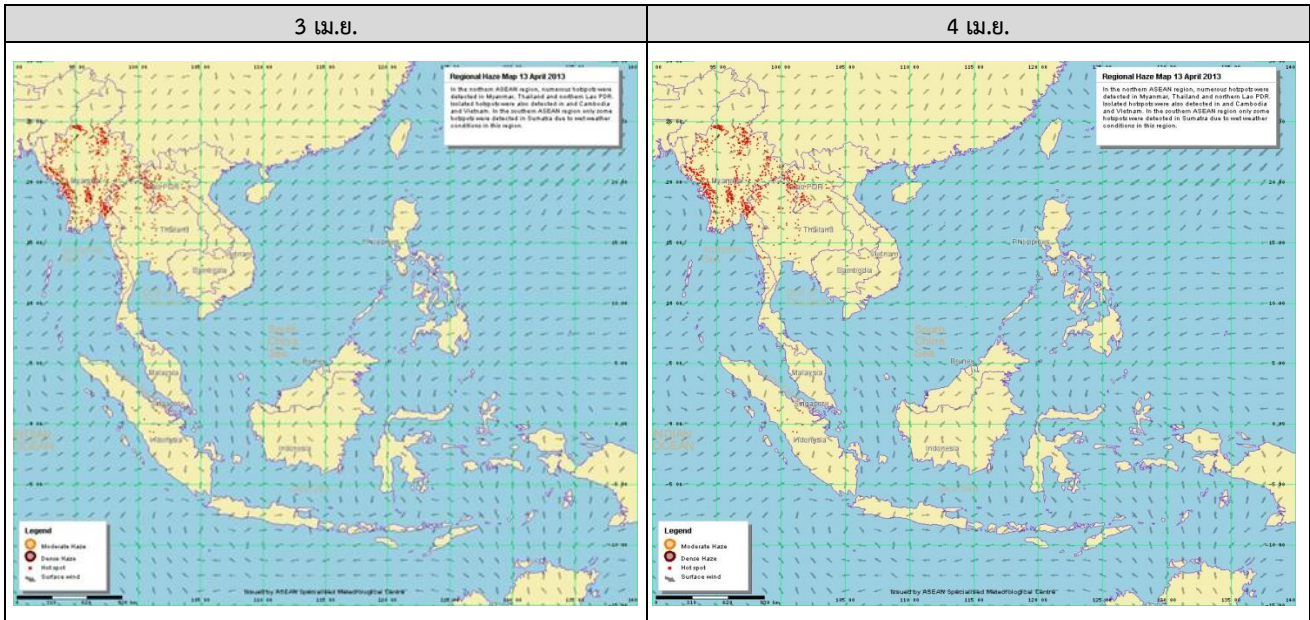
| 3 เม.ย. | 4 เม.ย. |
|---|---|
| Regional Haze Map 13 April 2013<br>In the northern ASEAN region, numerous hotspots were detected in Myanmar, Thailand and northern Lao PDR. Isolated hotspots were also detected in and Cambodia and Vietnam. In the southern ASEAN region only some hotspots were detected in Sumatra due to wet weather conditions in this region.<br>Myanmar<br>Lao PDR<br>Thailand<br>Vietnam<br>Cambodia<br>Philippines<br>South China Sea<br>Brunei<br>Malaysia<br>Singapore<br>Indonesia<br>Legend<br>Moderate Haze<br>Dense Haze<br>Hot spot<br>Surface wind<br>Issued by ASEAN Specialised Meteorological Centre | Regional Haze Map 13 April 2013<br>In the northern ASEAN region, numerous hotspots were detected in Myanmar, Thailand and northern Lao PDR. Isolated hotspots were also detected in and Cambodia and Vietnam. In the southern ASEAN region only some hotspots were detected in Sumatra due to wet weather conditions in this region.<br>Myanmar<br>Lao PDR<br>Thailand<br>Vietnam<br>Cambodia<br>Philippines<br>South China Sea<br>Brunei<br>Malaysia<br>Singapore<br>Indonesia<br>Legend<br>Moderate Haze<br>Dense Haze<br>Hot spot<br>Surface wind<br>Issued by ASEAN Specialised Meteorological Centre |